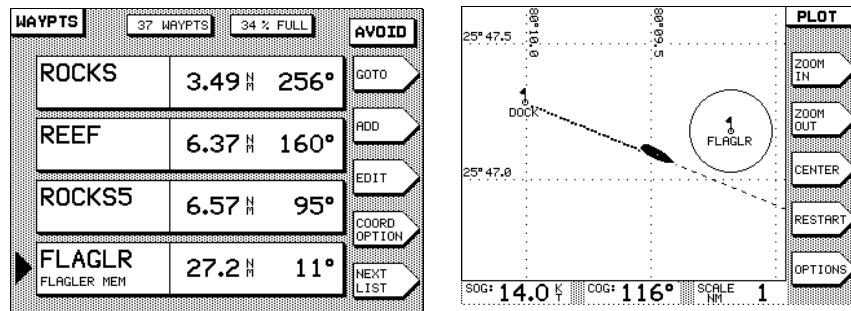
WAYPTS 37 WAYPTS 34 % FULL AVOID

| | | |
|---|---|---|
| ROCKS | 3.49 NM | 256° |
| REEF | 6.37 NM | 160° |
| ROCKS5 | 6.57 NM | 95° |
| FLAGLR FLAGLER MEM | 27.2 NM | 11° |

GOTO
ADD
EDIT
COORD OPTION
NEXT LIST

PLOT
80° 10.0
80° 09.5
25° 47.5
25° 47.0
DOCK
FLAGLR
ZOOM IN
ZOOM OUT
CENTER
RESTART
OPTIONS
SOG: 14.0 KT
COG: 116°
SCALE NM 1